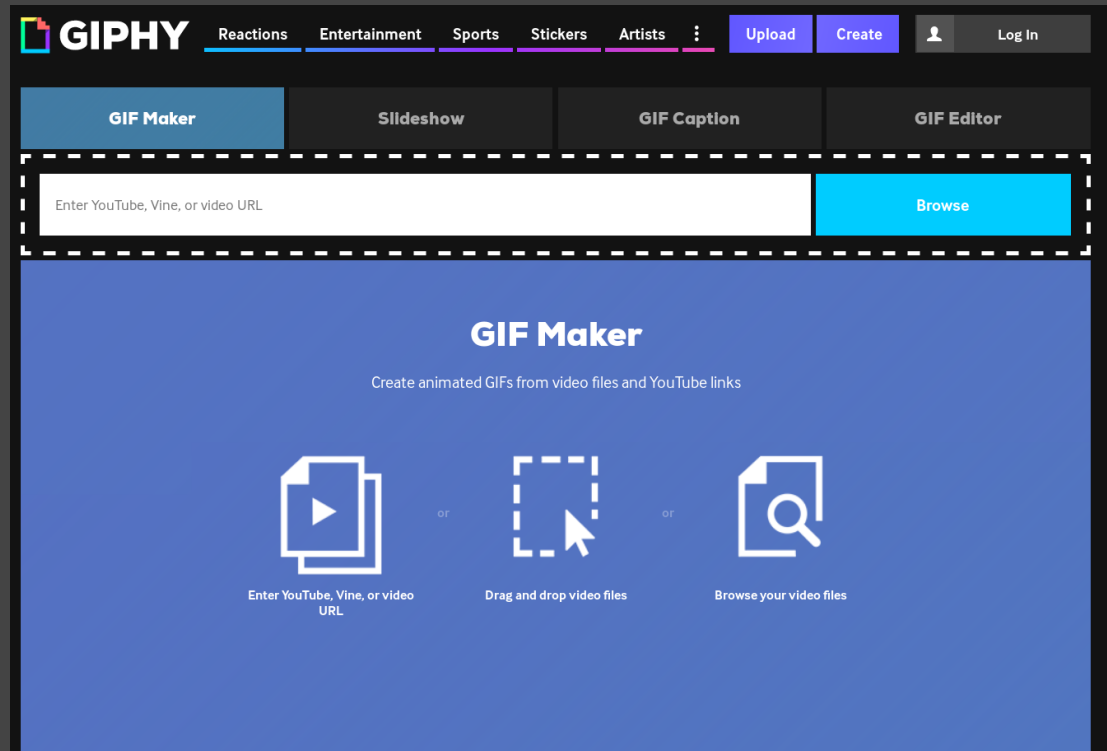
GIPHY Reactions Entertainment Sports Stickers Artists ⋮ Upload Create Log In

GIF Maker Slideshow GIF Caption GIF Editor

Enter YouTube, Vine, or video URL

Browse

GIF Maker

Create animated GIFs from video files and YouTube links

Enter YouTube, Vine, or video URL

or

Drag and drop video files

or

Browse your video files